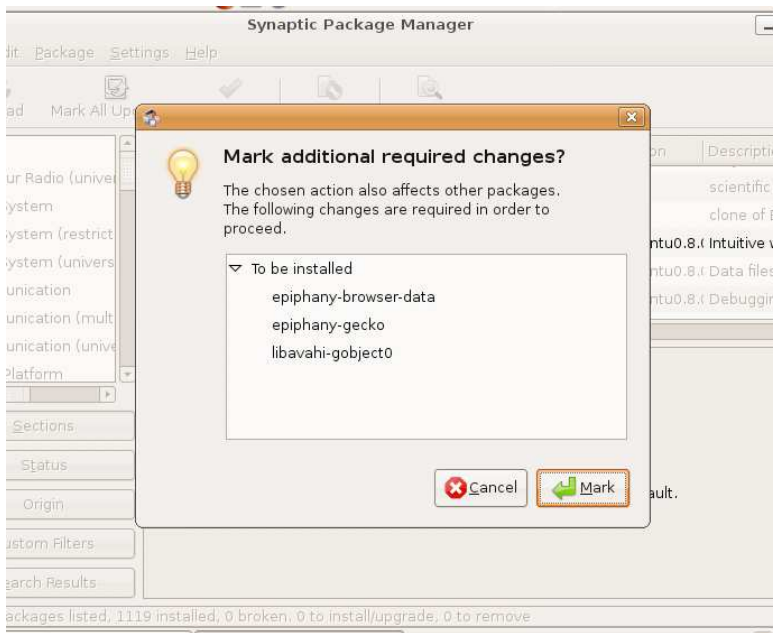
Synaptic Package Manager

dit Package Settings Help

ad Mark All Up

ur Radio (univer
ystem
ystem (restrict
ystem (univers
unication
unication (mult
unication (unive
Platform

Sections
Status
Origin
ustom Filters
earch Results

on Descripti
scientific
clone of
ntu0.8.( Intuitive v
ntu0.8.( Data files
ntu0.8.( Debuggin

ault.

Mark additional required changes?

The chosen action also affects other packages. The following changes are required in order to proceed.

To be installed
epiphany-browser-data
epiphany-gecko
libavahi-gobject0

Cancel
Mark

ackages listed, 1119 installed, 0 broken. 0 to install/upgrade, 0 to remove